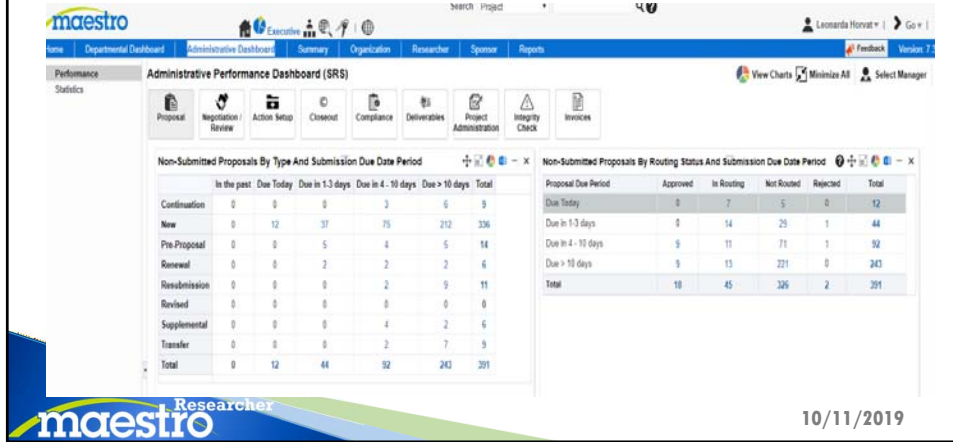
maestro

Executive

Search Project

Go

Leonarda Horvat | Go |

Home | Departmental Dashboard | Administrative Dashboard | Summary | Organization | Researcher | Sponsor | Reports

Feedback | Version 7.

Performance
Statistics

Administrative Performance Dashboard (SRS)

View Charts | Minimize All | Select Manager

Proposal | Negotiation / Review | Action Setup | Closeout | Compliance | Deliverables | Project Administration | Integrity Check | Invoices

Non-Submitted Proposals By Type And Submission Due Date Period

| | In the past | Due Today | Due in 1-3 days | Due in 4 - 10 days | Due > 10 days | Total |
|---|---|---|---|---|---|---|
| Continuation | 0 | 0 | 0 | 3 | 6 | 9 |
| New | 0 | 12 | 37 | 75 | 212 | 336 |
| Pre-Proposal | 0 | 0 | 5 | 4 | 5 | 14 |
| Renewal | 0 | 0 | 2 | 2 | 2 | 6 |
| Resubmission | 0 | 0 | 0 | 2 | 9 | 11 |
| Revised | 0 | 0 | 0 | 0 | 0 | 0 |
| Supplemental | 0 | 0 | 0 | 4 | 2 | 6 |
| Transfer | 0 | 0 | 0 | 2 | 7 | 9 |
| Total | 0 | 12 | 44 | 92 | 243 | 391 |

Non-Submitted Proposals By Routing Status And Submission Due Date Period

| Proposal Due Period | Approved | In Routing | Not Routed | Rejected | Total |
|---|---|---|---|---|---|
| Due Today | 0 | 7 | 5 | 0 | 12 |
| Due in 1-3 days | 0 | 14 | 29 | 1 | 44 |
| Due in 4 - 10 days | 9 | 11 | 71 | 1 | 92 |
| Due > 10 days | 9 | 13 | 221 | 0 | 243 |
| Total | 18 | 45 | 326 | 2 | 391 |

maestro Researcher

10/11/2019